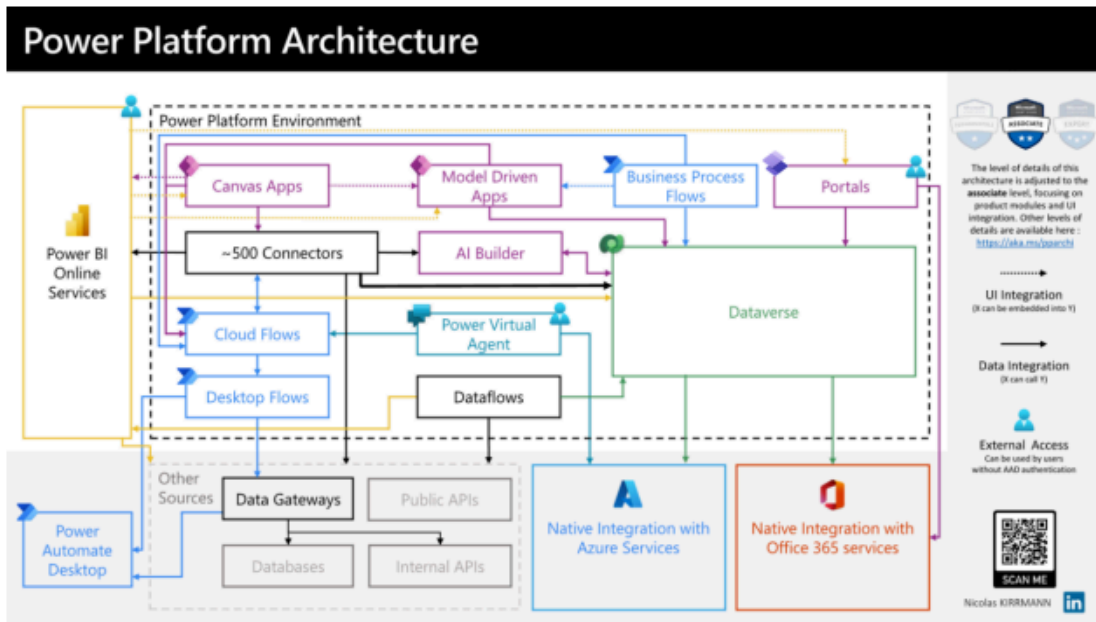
Power Platform Architecture

Power Platform Environment

Power BI Online Services

Canvas Apps

Model Driven Apps

Business Process Flows

Portals

~500 Connectors

AI Builder

Dataverse

Cloud Flows

Power Virtual Agent

Desktop Flows

Dataflows

Other Sources

Data Gateways

Public APIs

Databases

Internal APIs

Power Automate Desktop

Native Integration with Azure Services

Native Integration with Office 365 services

ASSOCIATE

The level of details of this architecture is adjusted to the associate level, focusing on product modules and UI integration. Other levels of details are available here : https://aka.ms/pparchi

UI Integration
(X can be embedded into Y)

Data Integration
(X can call Y)

External Access
Can be used by users without AAD authentication

SCAN ME

Nicolas KIRRMANN